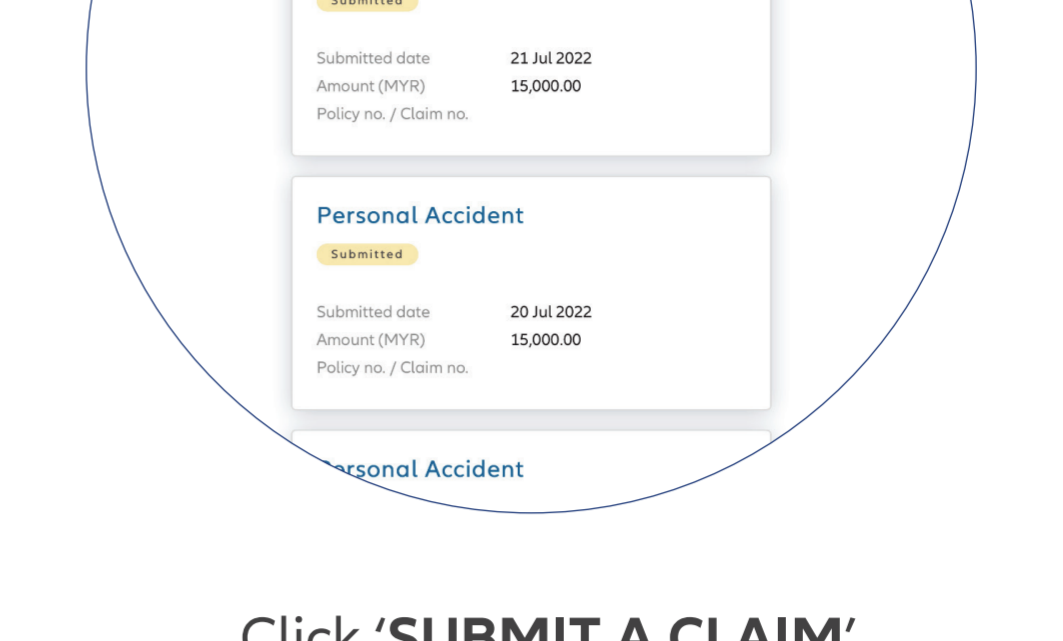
Submitted

Submitted date 21 Jul 2022
Amount (MYR) 15,000.00
Policy no. / Claim no.

Personal Accident

Submitted

Submitted date 20 Jul 2022
Amount (MYR) 15,000.00
Policy no. / Claim no.

Personal Accident

Click '**SUBMIT A CLAIM**'